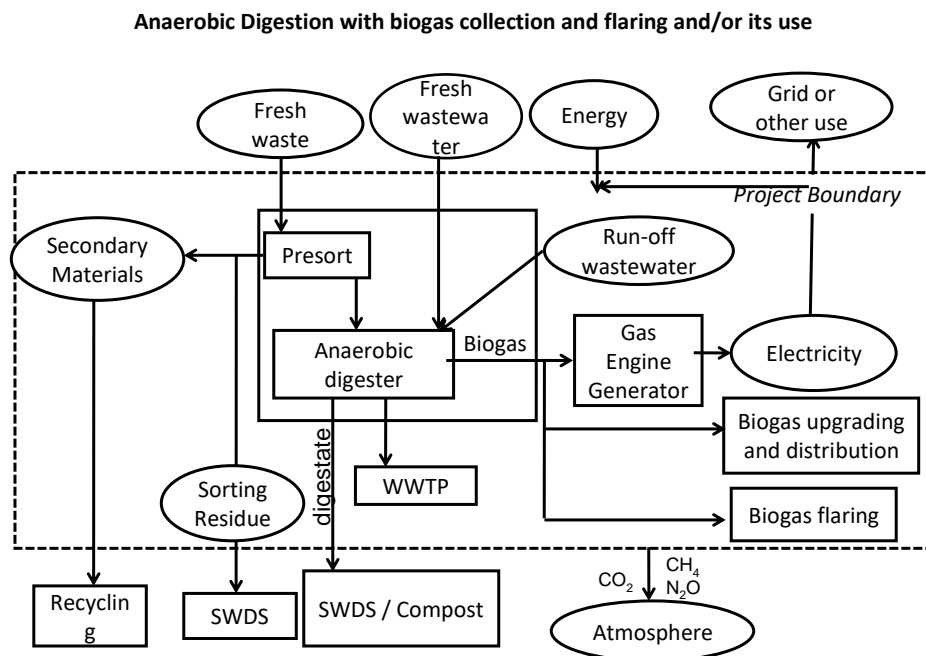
Anaerobic Digestion with biogas collection and flaring and/or its use

Fresh waste

Fresh wastewater

Energy

Grid or other use

Project Boundary

Secondary Materials

Presort

Run-off wastewater

Anaerobic digester

Biogas

Gas Engine Generator

Electricity

Biogas upgrading and distribution

digestate

WWTP

Sorting Residue

Biogas flaring

$CO_2$

$CH_4$

$N_2O$

Recyclin g

SWDS

SWDS / Compost

Atmosphere